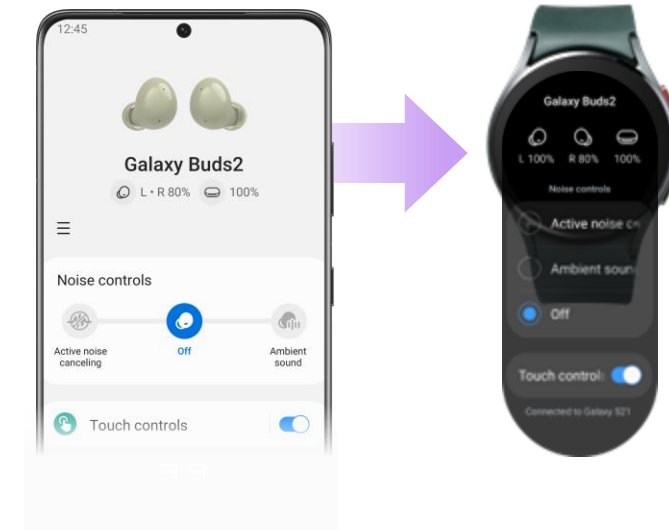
12:45

Galaxy Buds2

L • R 80% 100%

Noise controls

Active noise canceling

Off

Ambient sound

Touch controls

Galaxy Buds2

L 100% R 80% 100%

Noise controls

Active noise c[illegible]

Ambient soun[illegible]

Off

Touch control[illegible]

Connected to Galaxy S21